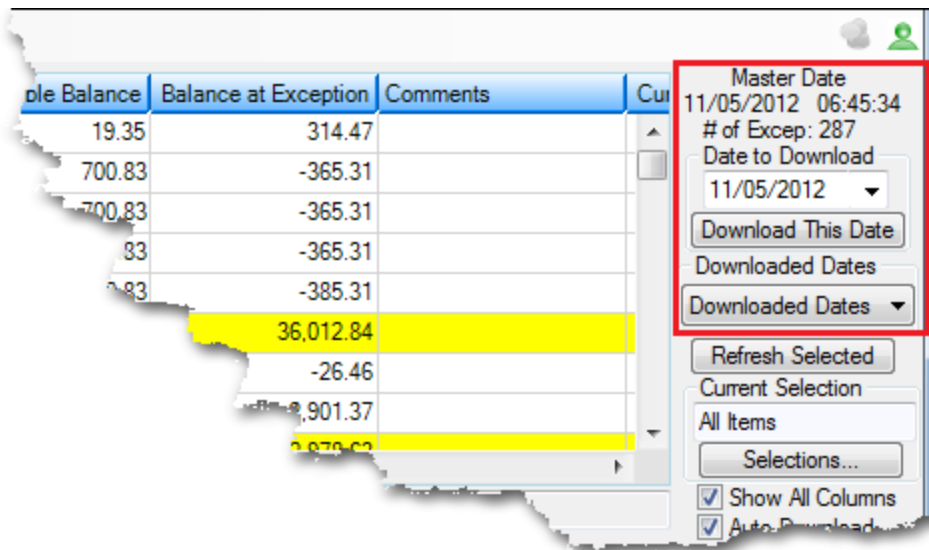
| ple Balance | Balance at Exception | Comments | Cu |
|---|---|---|---|
| 19.35 | 314.47 | | |
| 700.83 | -365.31 | | |
| 700.83 | -365.31 | | |
| 83 | -365.31 | | |
| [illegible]83 | -385.31 | | |
| | 36,012.84 | | |
| | -26.46 | | |
| | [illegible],901.37 | | |
| | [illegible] | | |

Master Date
11/05/2012 06:45:34
# of Excep: 287
Date to Download
11/05/2012
Download This Date
Downloaded Dates
Downloaded Dates
Refresh Selected
Current Selection
All Items
Selections...
Show All Columns
Auto Download